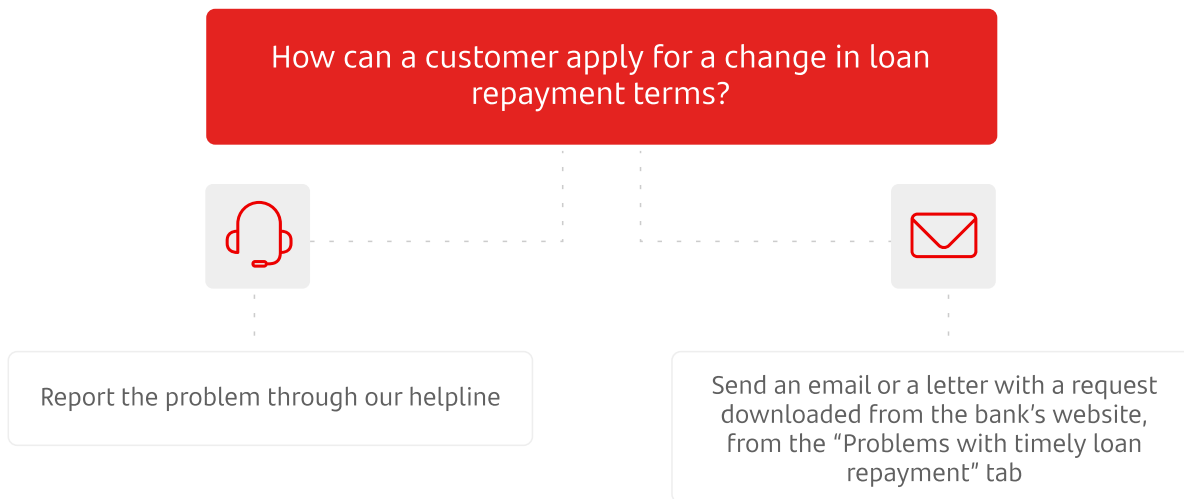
How can a customer apply for a change in loan repayment terms?

Report the problem through our helpline

Send an email or a letter with a request downloaded from the bank’s website, from the “Problems with timely loan repayment” tab